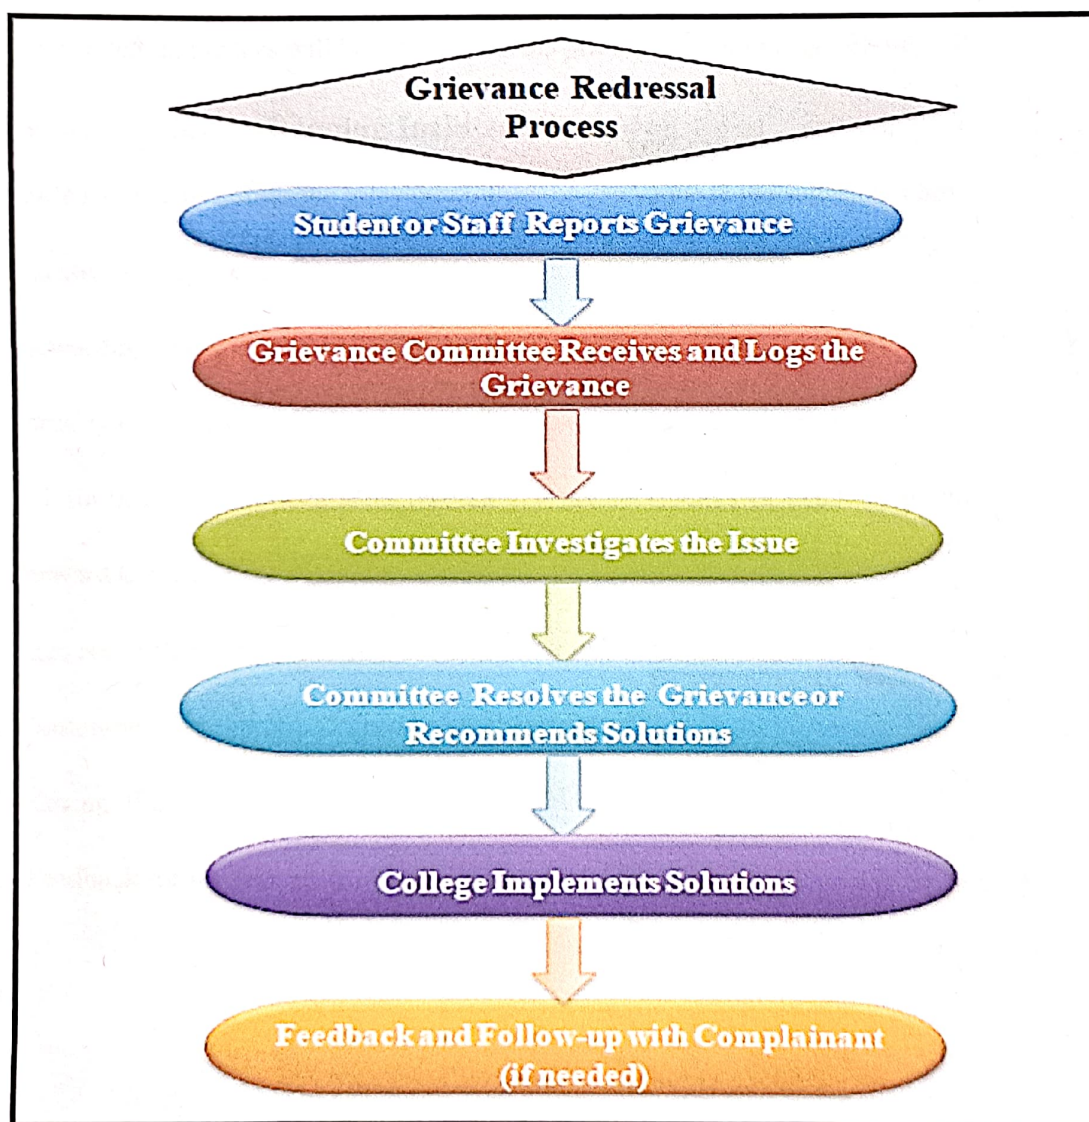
Grievance Redressal Process

Student or Staff Reports Grievance

Grievance Committee Receives and Logs the Grievance

Committee Investigates the Issue

Committee Resolves the Grievance or Recommends Solutions

College Implements Solutions

Feedback and Follow-up with Complainant (if needed)